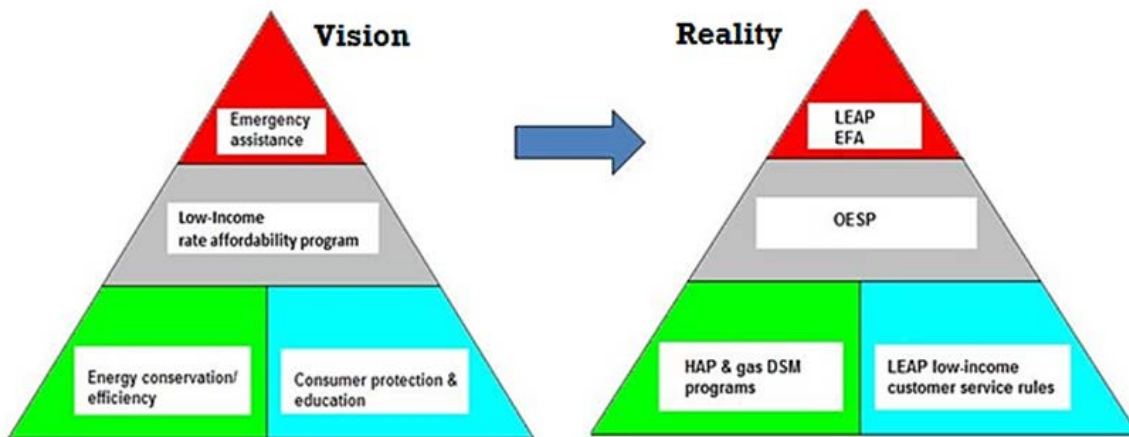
Vision

Emergency assistance

Low-Income rate affordability program

Energy conservation/ efficiency

Consumer protection & education

Reality

LEAP
EFA

OESP

HAP & gas DSM programs

LEAP low-income customer service rules